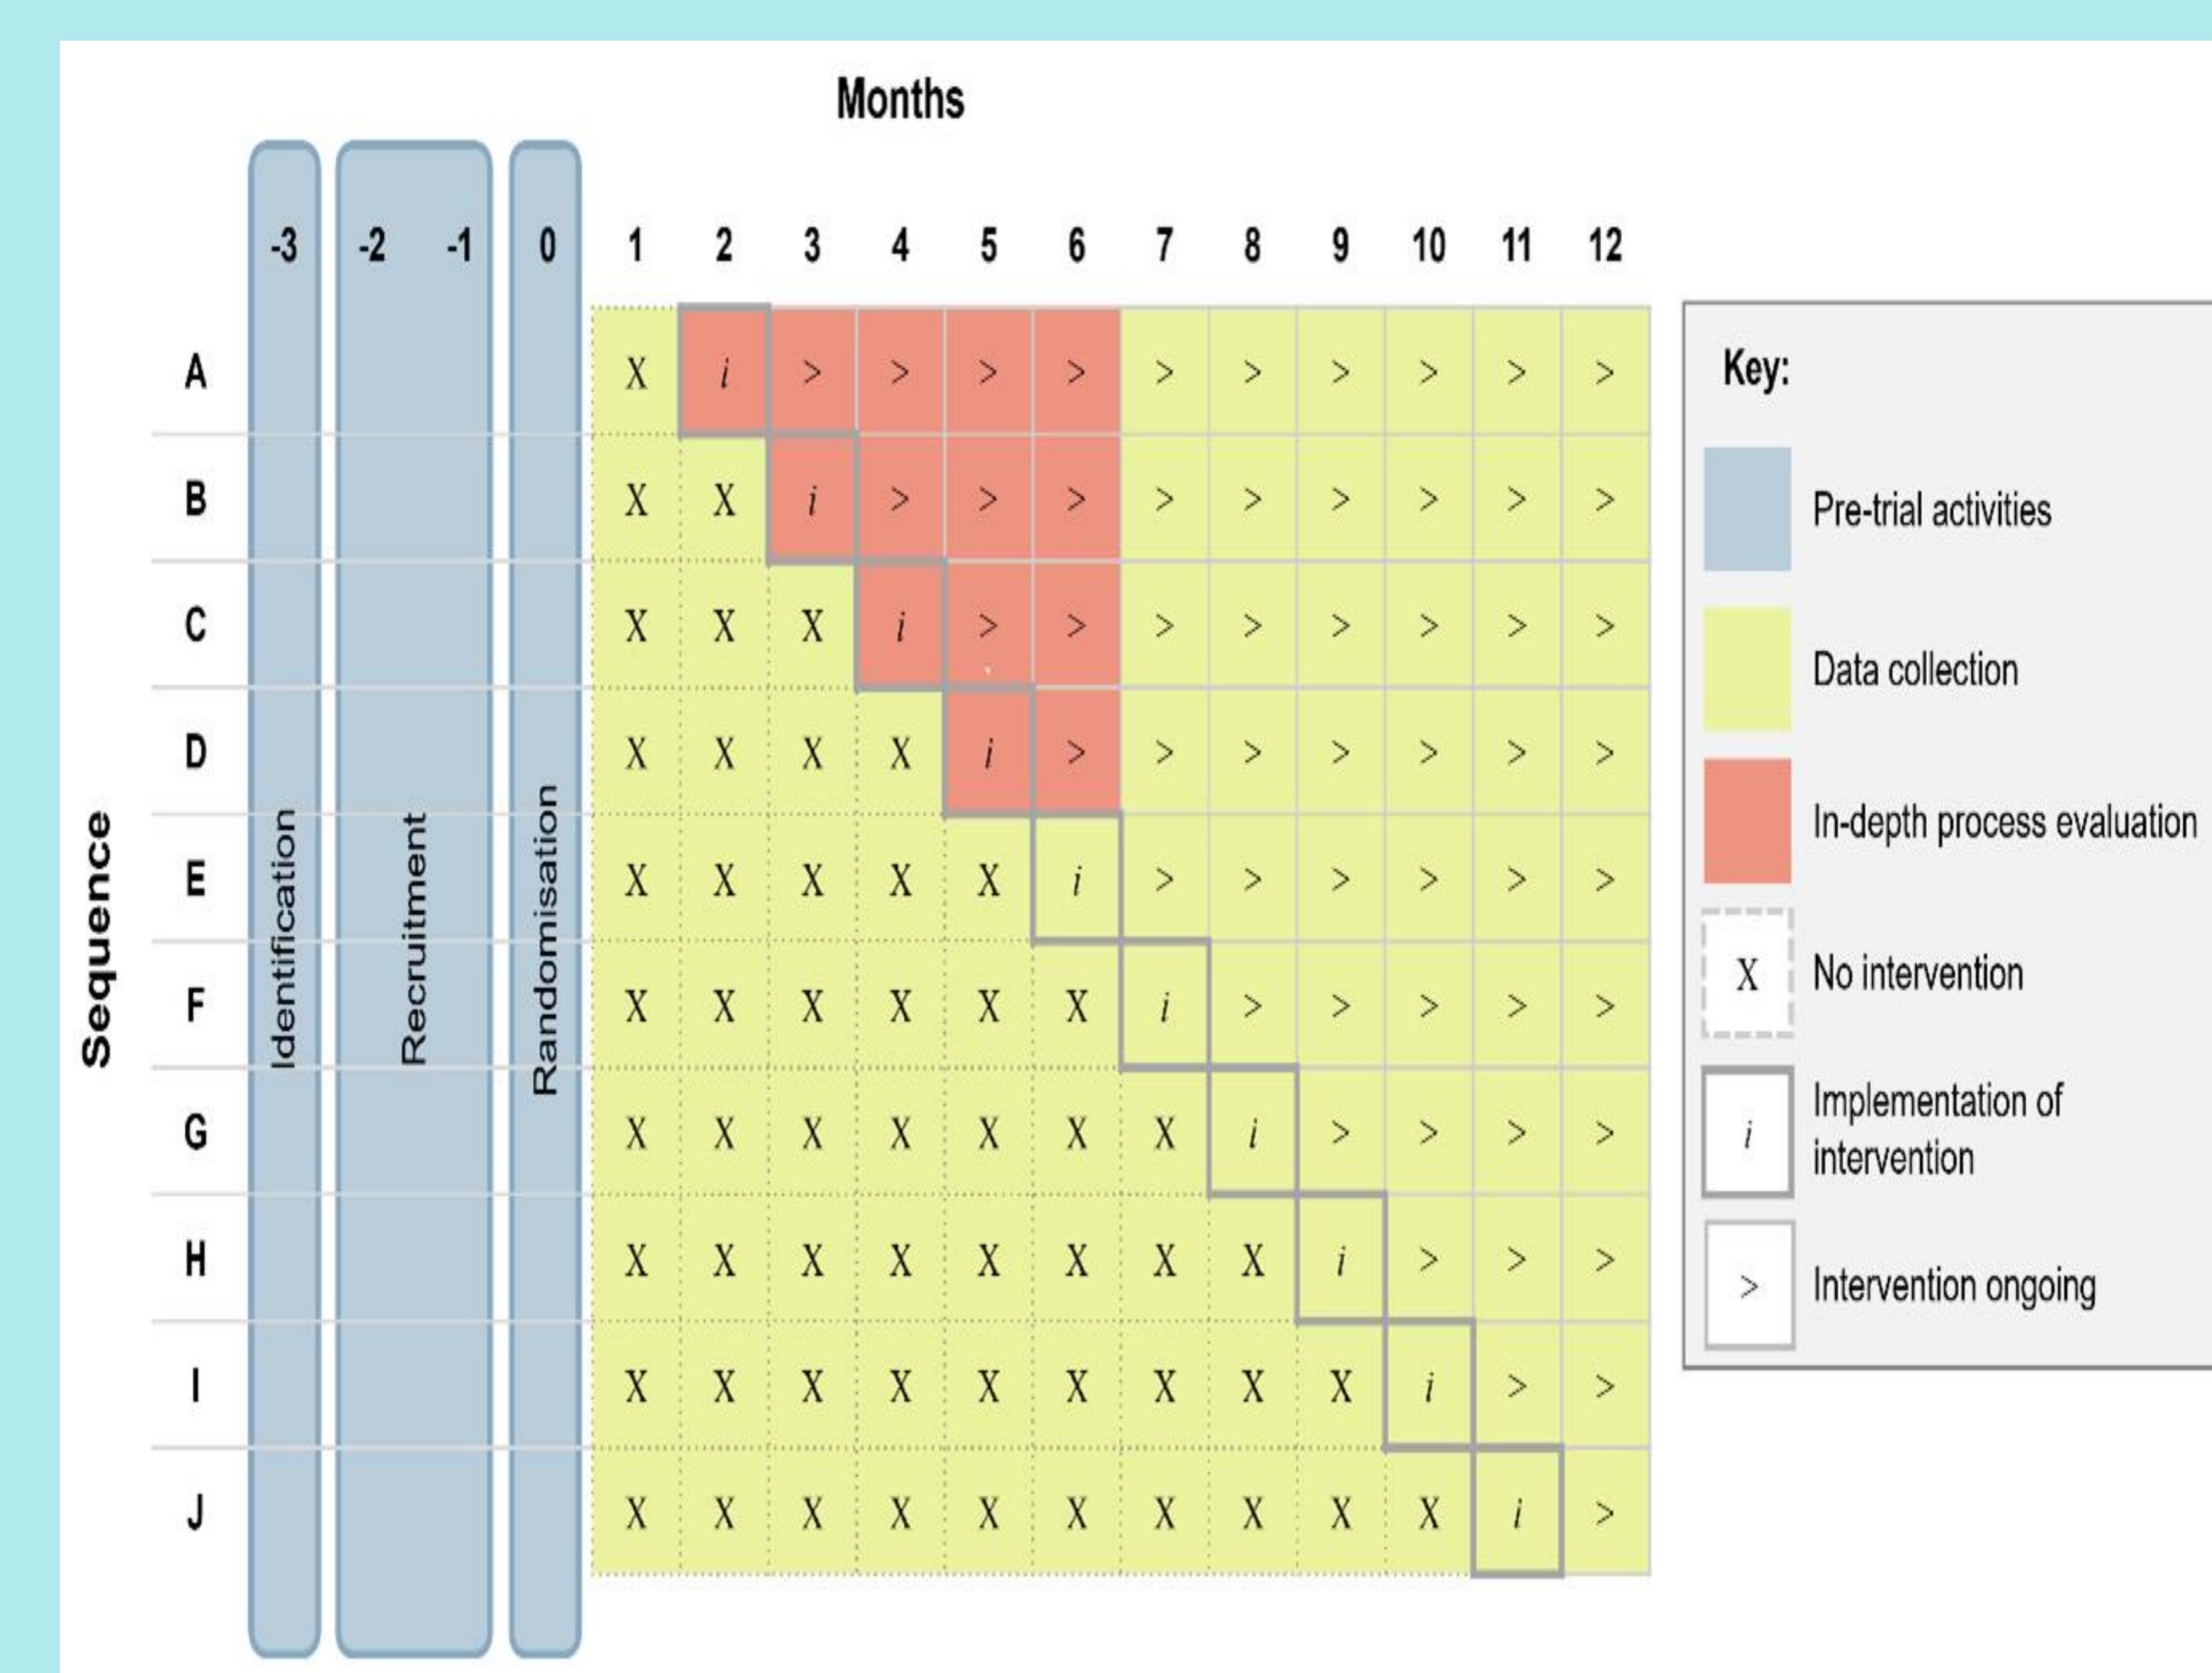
Months

| Sequence | -3 | -2 | -1 | 0 | 1 | 2 | 3 | 4 | 5 | 6 | 7 | 8 | 9 | 10 | 11 | 12 |
|---|---|---|---|---|---|---|---|---|---|---|---|---|---|---|---|---|
| A | Identification | Recruitment | | Randomisation | X | i | > | > | > | > | > | > | > | > | > | > |
| B | | | | | X | X | i | > | > | > | > | > | > | > | > | > |
| C | | | | | X | X | X | i | > | > | > | > | > | > | > | > |
| D | | | | | X | X | X | X | i | > | > | > | > | > | > | > |
| E | | | | | X | X | X | X | X | i | > | > | > | > | > | > |
| F | | | | | X | X | X | X | X | X | i | > | > | > | > | > |
| G | | | | | X | X | X | X | X | X | X | i | > | > | > | > |
| H | | | | | X | X | X | X | X | X | X | X | i | > | > | > |
| I | | | | | X | X | X | X | X | X | X | X | X | i | > | > |
| J | | | | | X | X | X | X | X | X | X | X | X | X | i | > |

Key:
Pre-trial activities
Data collection
In-depth process evaluation
X No intervention
i Implementation of intervention
> Intervention ongoing